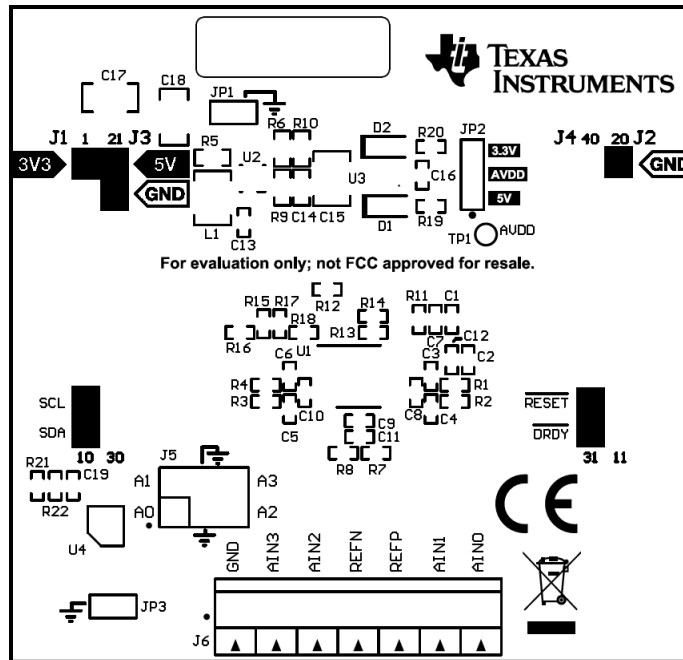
TEXAS INSTRUMENTS

C17 C18 JP1

J1 1 21 J3 R5 R6 R10 D2 R20 JP2 J4 40 20 J2

3V3 5V U2 U3 C16 3.3V AVDD 5V GND

GND L1 C13 R9 C14 C15 D1 R19 TP1 AVDD

For evaluation only; not FCC approved for resale.

R12 R14 R11 C1
R15 R17 R18 R13 C7 C12
R16 U1 C3 C2
C6
R4 R1
R3 C10 C8 C4 R2
C5 C9 C11
R8 R7

SCL
SDA
10 30

RESET
DRDY
31 11

R21 C19
R22
J5
A1 A3
A0 A2
U4

GND AIN3 AIN2 REFN REFP AIN1 AIN0

JP3
J6

CE